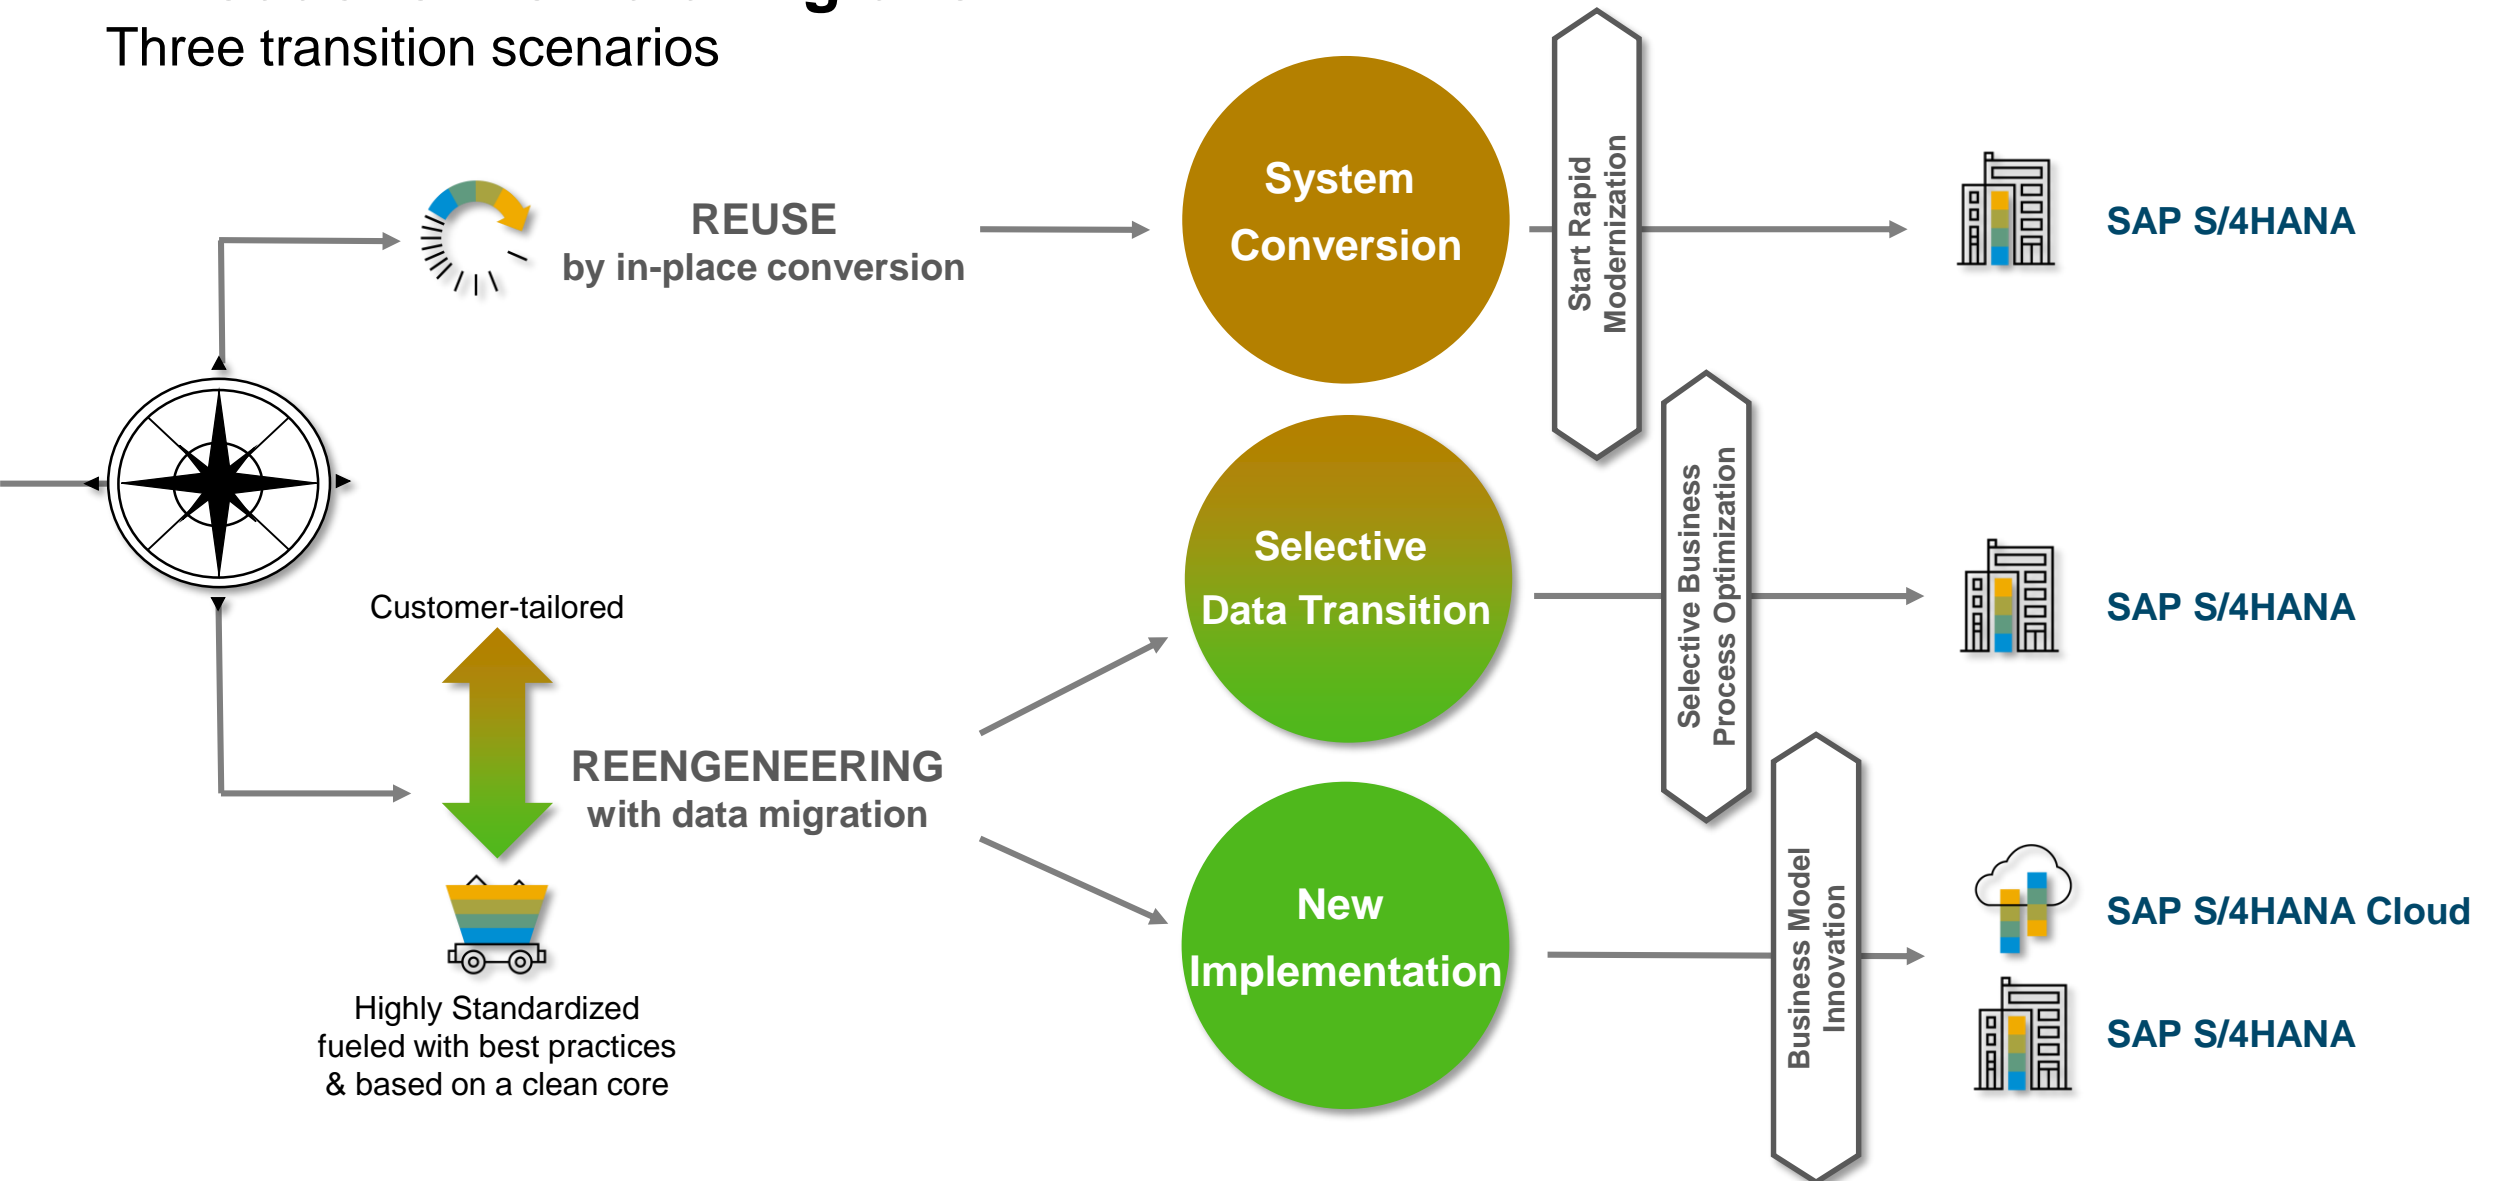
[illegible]
Three transition scenarios

REUSE
by in-place conversion

System Conversion

Start Rapid Modernization

SAP S/4HANA

Selective Data Transition

Selective Business Process Optimization

SAP S/4HANA

Customer-tailored

REENGENEERING
with data migration

New Implementation

Business Model Innovation

SAP S/4HANA Cloud

SAP S/4HANA

Highly Standardized
fueled with best practices
& based on a clean core